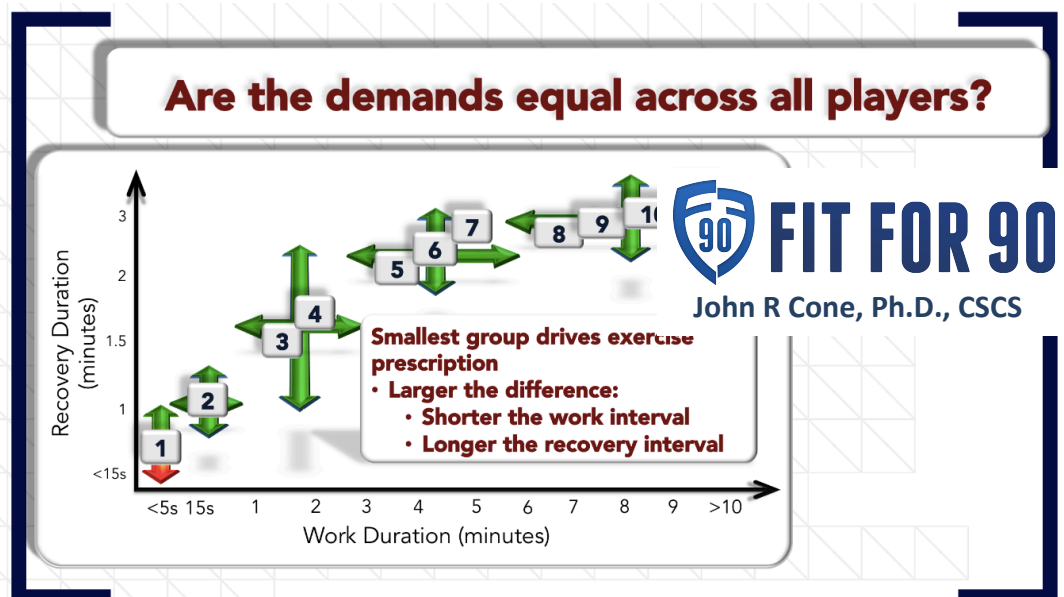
Are the demands equal across all players?

Recovery Duration (minutes)

3
2
1.5
1
<15s

<5s 15s 1 2 3 4 5 6 7 8 9 >10

Work Duration (minutes)

1
2
3
4
5
6
7
8
9
10

Smallest group drives exercise prescription
• Larger the difference:
• Shorter the work interval
• Longer the recovery interval

90 FIT FOR 90
John R Cone, Ph.D., CSCS